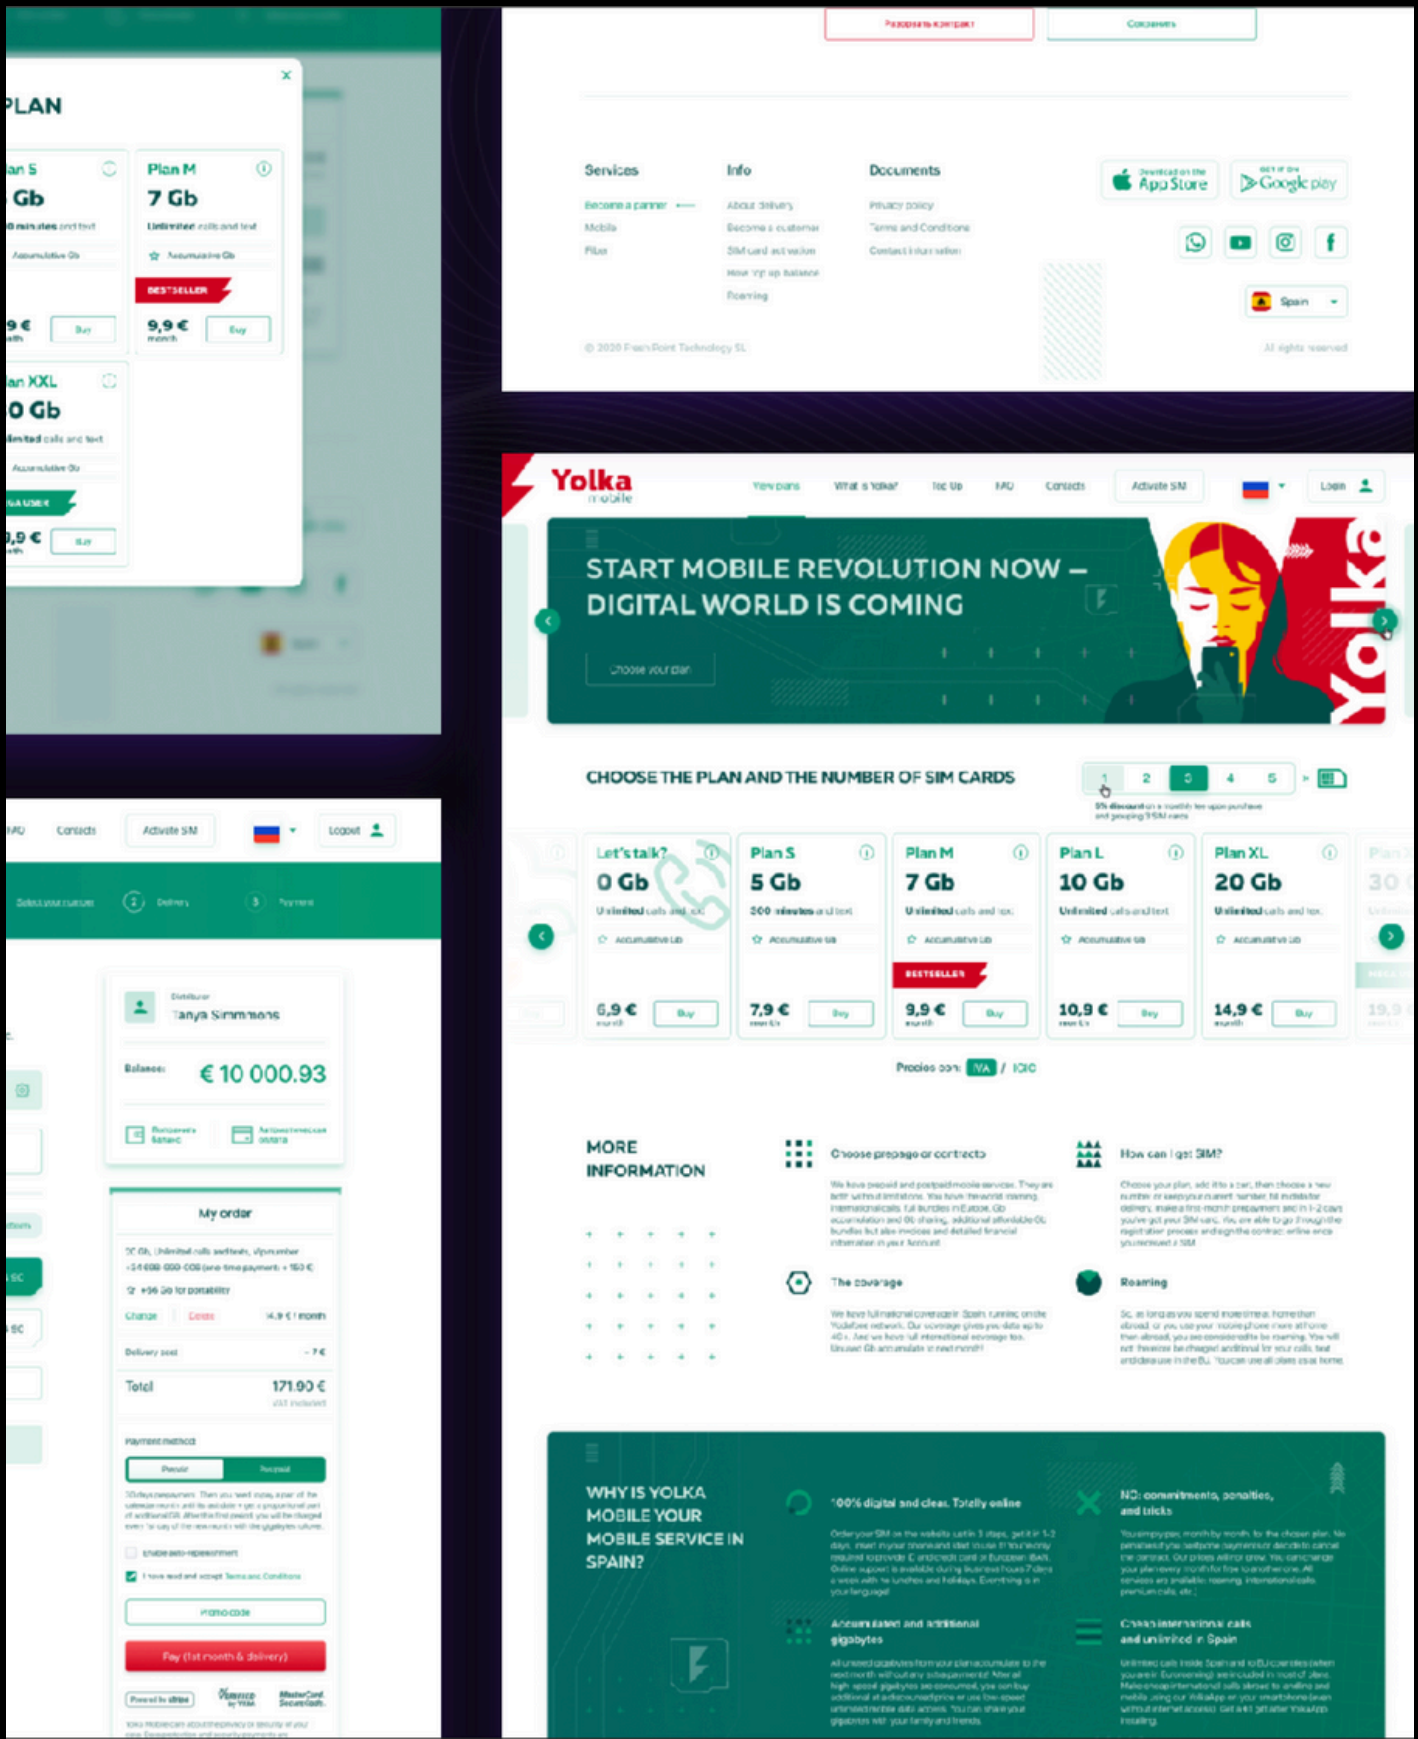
PLAN

Plan S
5 Gb
300 minutes and text
Accumulative Gb
6,9 €
Buy

Plan M
7 Gb
Unlimited calls and text
Accumulative Gb
BESTSELLER
9,9 €
month
Buy

Plan XXL
30 Gb
Unlimited calls and text
Accumulative Gb
9,9 €
Buy

Services
Become a partner
Mobile
Fiber

Info
About delivery
Become a customer
SIM card activation
How top up balance
Roaming

Documents
Privacy policy
Terms and Conditions
Contact information

App Store
Google play

Spain

© 2020 Flash Point Technology SL
All rights reserved

Yolka mobile
View plans
What is Yolka?
Top Up
FAQ
Contacts
Activate SIM
Login

START MOBILE REVOLUTION NOW – DIGITAL WORLD IS COMING
Choose your plan

Yolka

CHOOSE THE PLAN AND THE NUMBER OF SIM CARDS
1 2 3 4 5

Let's talk?
0 Gb
Unlimited calls and text
Accumulative Gb
6,9 €
Buy

Plan S
5 Gb
300 minutes and text
Accumulative Gb
7,9 €
Buy

Plan M
7 Gb
Unlimited calls and text
Accumulative Gb
BESTSELLER
9,9 €
month
Buy

Plan L
10 Gb
Unlimited calls and text
Accumulative Gb
10,9 €
Buy

Plan XL
20 Gb
Unlimited calls and text
Accumulative Gb
14,9 €
month
Buy

Plan XXL
30

Prices con IVA / IGIC

MORE INFORMATION

Choose prepago or contracts

How can I get SIM?

The coverage

Roaming

FAQ
Contacts
Activate SIM
Logout

Select your number
2 Delivery
3 Payment

Distributor
Tanya Simmons
Balance:
€ 10 000.93

My order
+96 Gb for portability
Change
Delete
Delivery cost
Total
171.90 €
Payment method
Enable auto-replenishment
Promo code
Pay (1st month & delivery)

WHY IS YOLKA MOBILE YOUR MOBILE SERVICE IN SPAIN?

100% digital and clear. Totally online

NO commitments, penalties, and tricks

Accumulated and additional gigabytes

Cheap international calls and unlimited in Spain